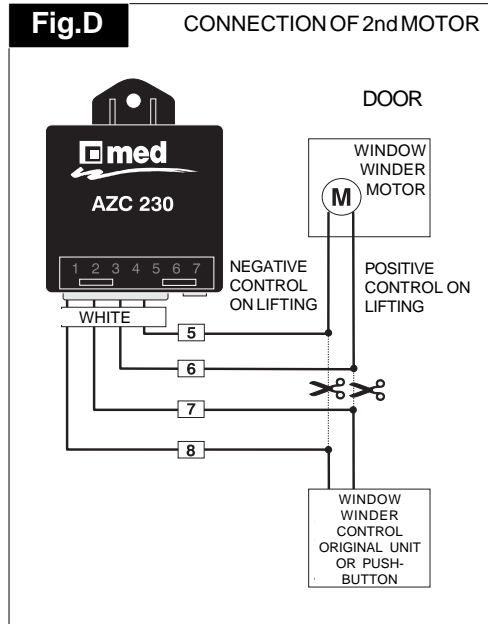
Fig.D

CONNECTION OF 2nd MOTOR

DOOR

med

AZC 230

1 2 3 4 5 6 7

WHITE

WINDOW WINDER MOTOR

M

NEGATIVE CONTROL ON LIFTING

POSITIVE CONTROL ON LIFTING

5

6

7

8

WINDOW WINDER CONTROL ORIGINAL UNIT OR PUSH-BUTTON